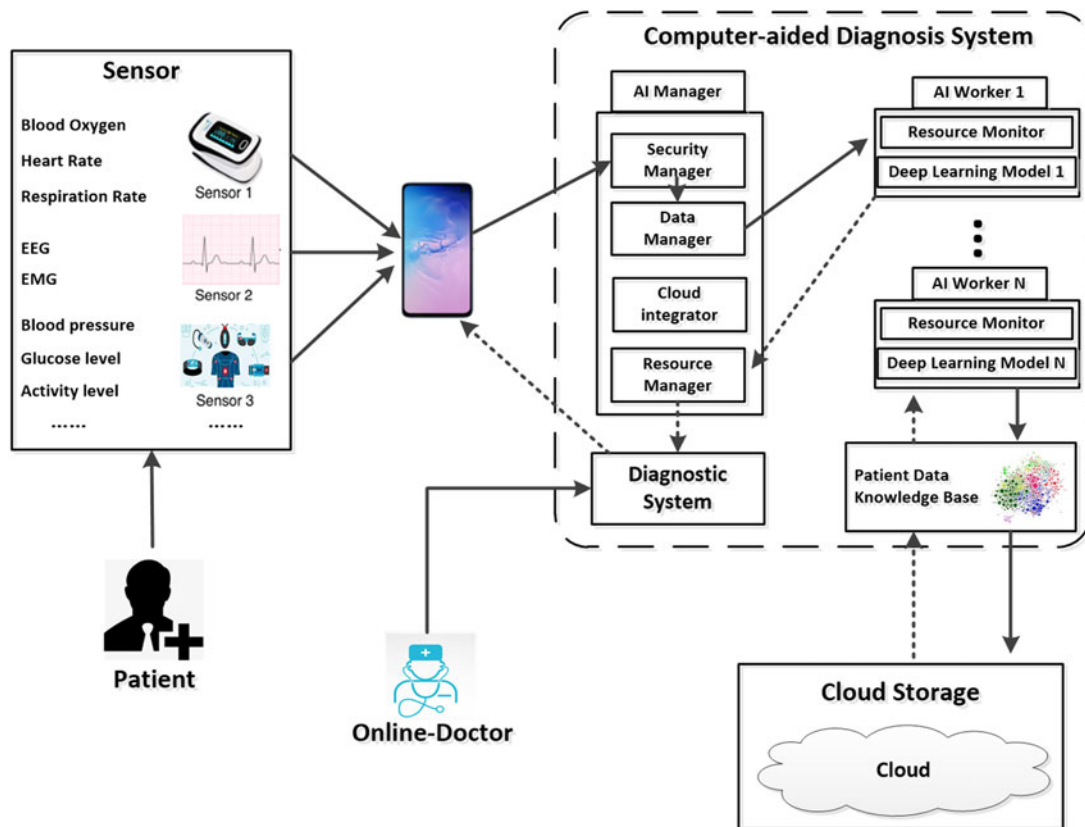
Sensor

Blood Oxygen
Heart Rate
Respiration Rate
Sensor 1

EEG
EMG
Sensor 2

Blood pressure
Glucose level
Activity level
Sensor 3

......
......

Patient

Online-Doctor

Computer-aided Diagnosis System

AI Manager
Security Manager
Data Manager
Cloud integrator
Resource Manager

Diagnostic System

AI Worker 1
Resource Monitor
Deep Learning Model 1

AI Worker N
Resource Monitor
Deep Learning Model N

Patient Data Knowledge Base

Cloud Storage
Cloud